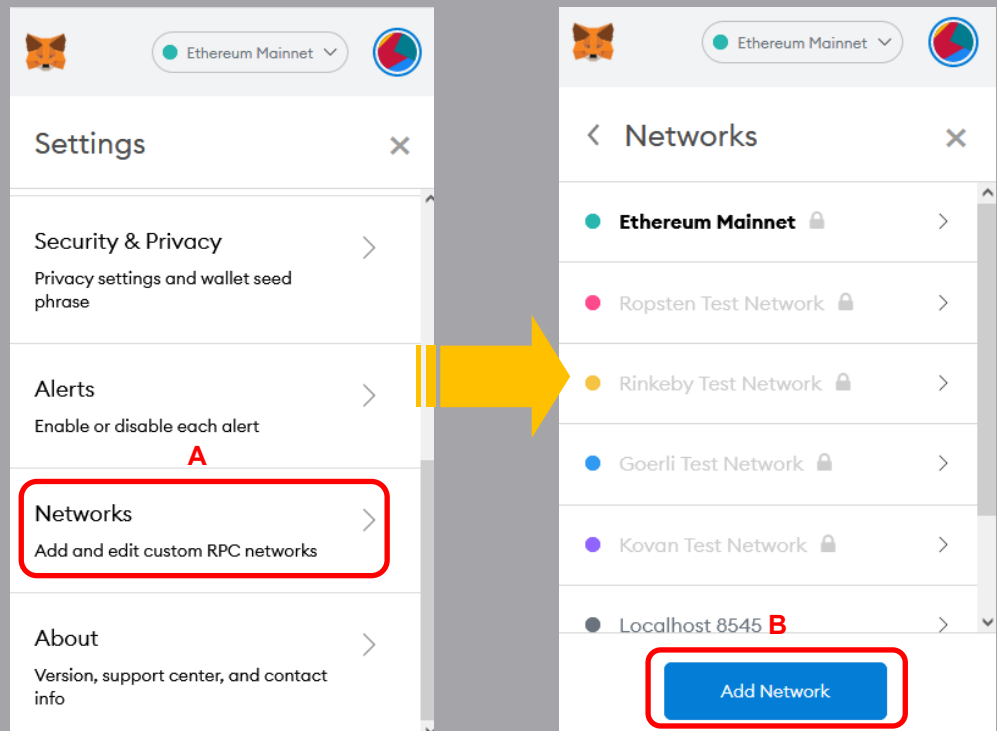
Ethereum Mainnet

Settings

Security & Privacy
Privacy settings and wallet seed phrase

Alerts
Enable or disable each alert

A

Networks
Add and edit custom RPC networks

About
Version, support center, and contact info

Ethereum Mainnet

Networks

Ethereum Mainnet

Ropsten Test Network

Rinkeby Test Network

Goerli Test Network

Kovan Test Network

Localhost 8545 B

Add Network